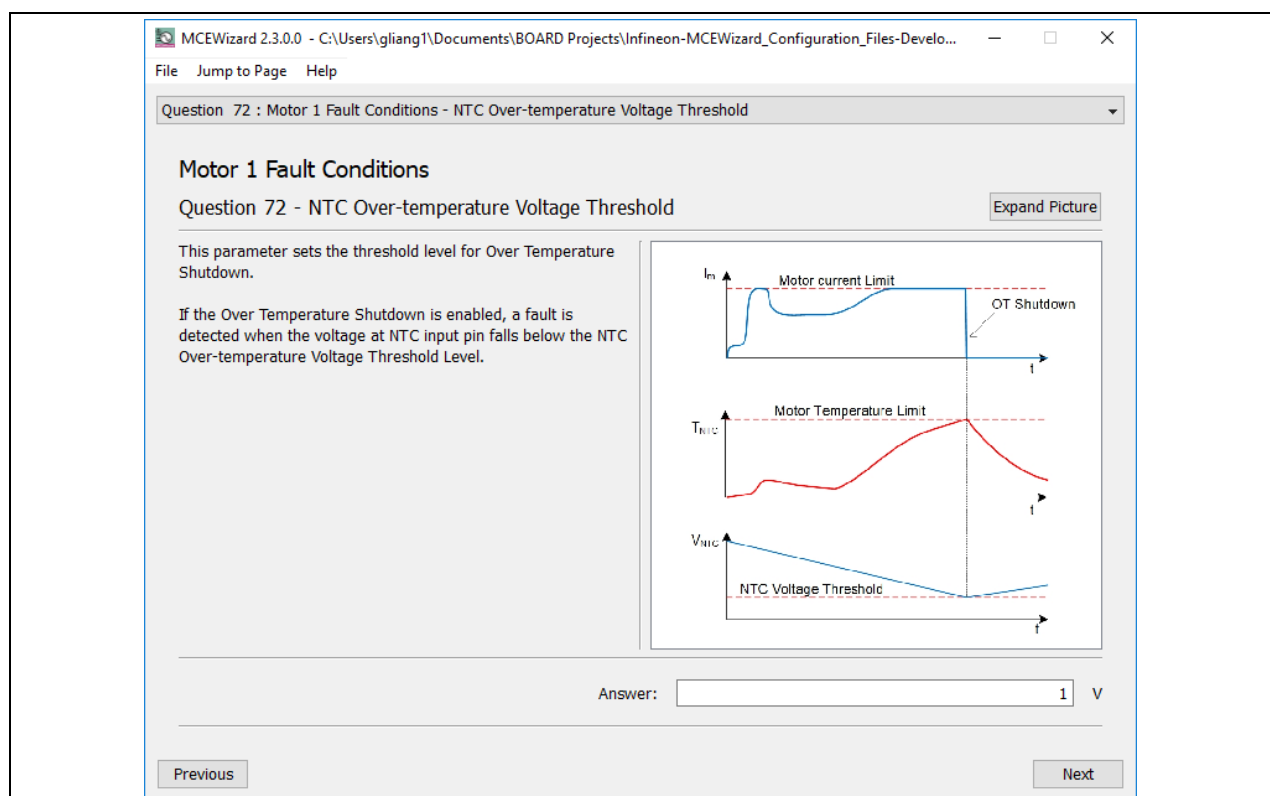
MCEWizard 2.3.0.0 - C:\Users\gliang1\Documents\BOARD Projects\Infineon-MCEWizard_Configuration_Files-Develo...

File Jump to Page Help

Question 72 : Motor 1 Fault Conditions - NTC Over-temperature Voltage Threshold

Motor 1 Fault Conditions

Question 72 - NTC Over-temperature Voltage Threshold

Expand Picture

This parameter sets the threshold level for Over Temperature Shutdown.

If the Over Temperature Shutdown is enabled, a fault is detected when the voltage at NTC input pin falls below the NTC Over-temperature Voltage Threshold Level.

$I_m$

Motor current Limit

OT Shutdown

t

Motor Temperature Limit

$T_{NTC}$

t

$V_{NTC}$

NTC Voltage Threshold

t

Answer: 1 V

Previous

Next